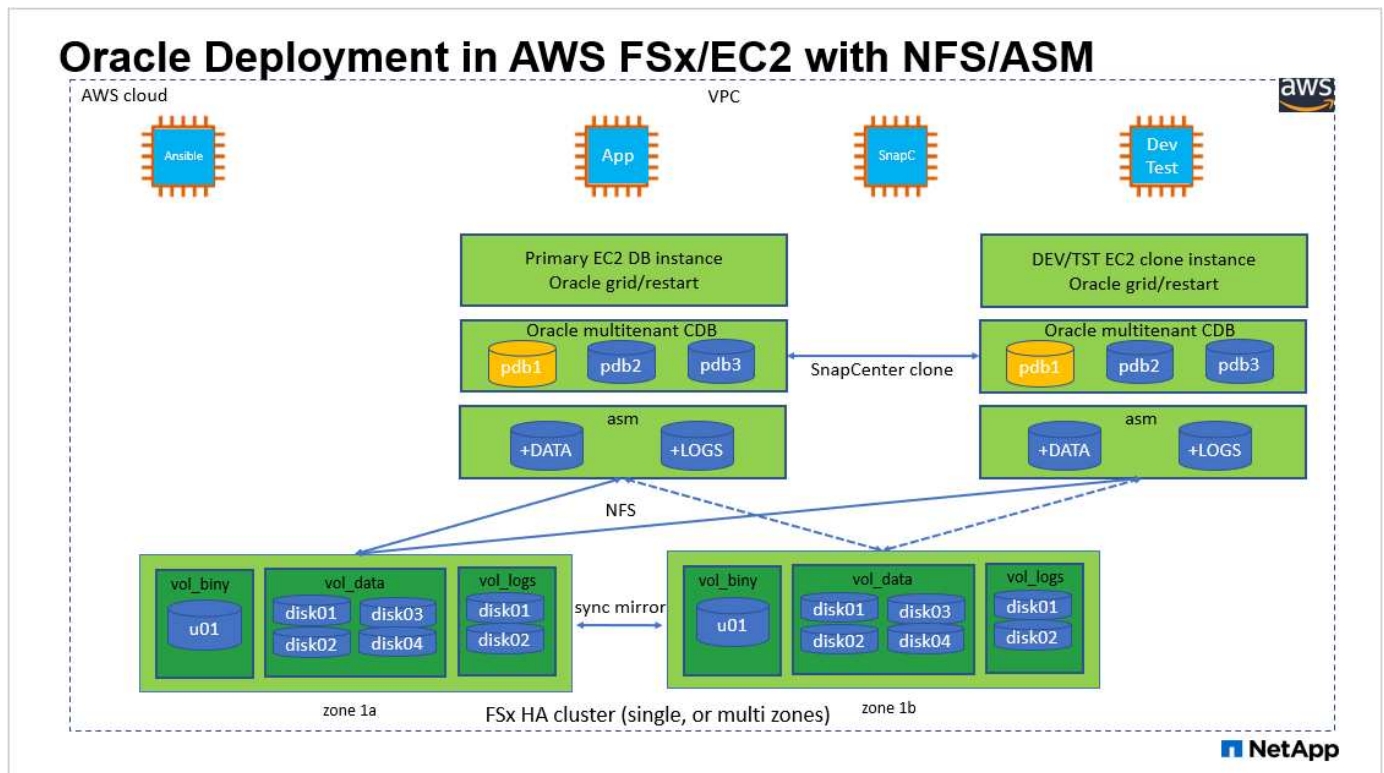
Oracle Deployment in AWS FSx/EC2 with NFS/ASM

AWS cloud

VPC

aws

Ansible

App

SnapC

Dev Test

Primary EC2 DB instance
Oracle grid/restart

DEV/TST EC2 clone instance
Oracle grid/restart

Oracle multitenant CDB

pdb1 pdb2 pdb3

SnapCenter clone

Oracle multitenant CDB

pdb1 pdb2 pdb3

asm

+DATA +LOGS

asm

+DATA +LOGS

NFS

vol_biny

u01

vol_data

disk01 disk03
disk02 disk04

vol_logs

disk01
disk02

sync mirror

vol_biny

u01

vol_data

disk01 disk03
disk02 disk04

vol_logs

disk01
disk02

zone 1a

FSx HA cluster (single, or multi zones)

zone 1b

NetApp